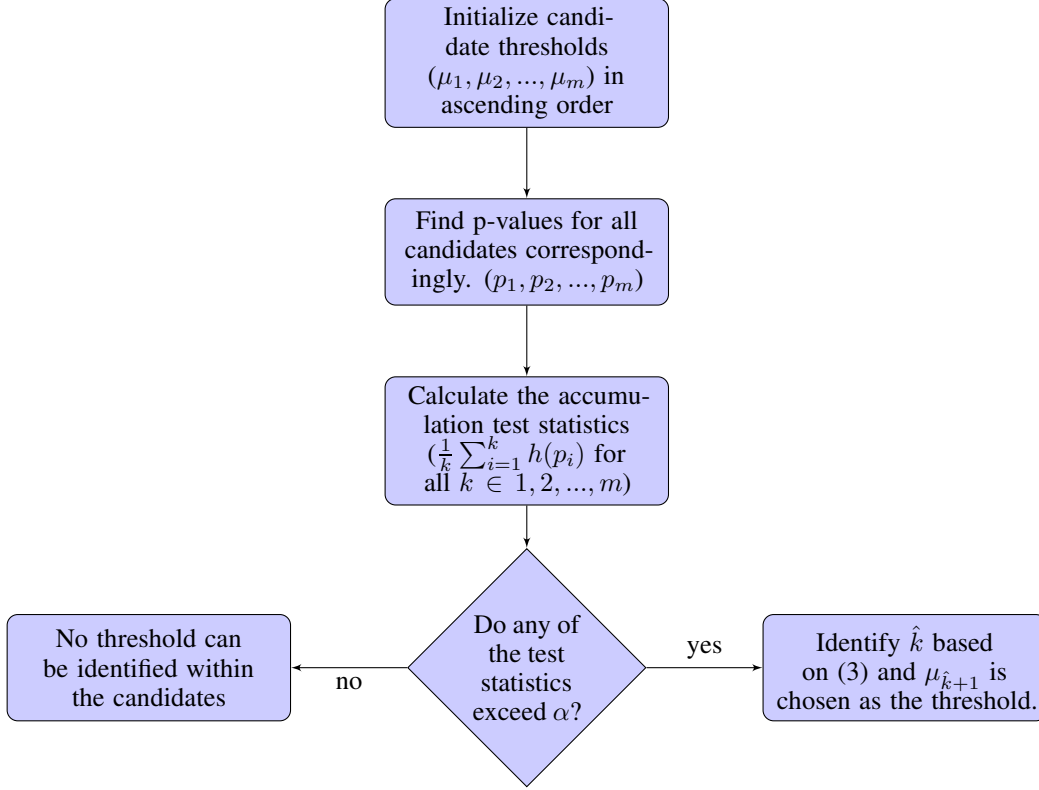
Initialize candidate thresholds $(\mu_1, \mu_2, ..., \mu_m)$ in ascending order

Find p-values for all candidates correspondingly. $(p_1, p_2, ..., p_m)$

Calculate the accumulation test statistics $(\frac{1}{k}\sum_{i=1}^{k} h(p_i)$ for all $k \in 1, 2, ..., m)$

Do any of the test statistics exceed $\alpha$?

no

No threshold can be identified within the candidates

yes

Identify $\hat{k}$ based on (3) and $\mu_{\hat{k}+1}$ is chosen as the threshold.